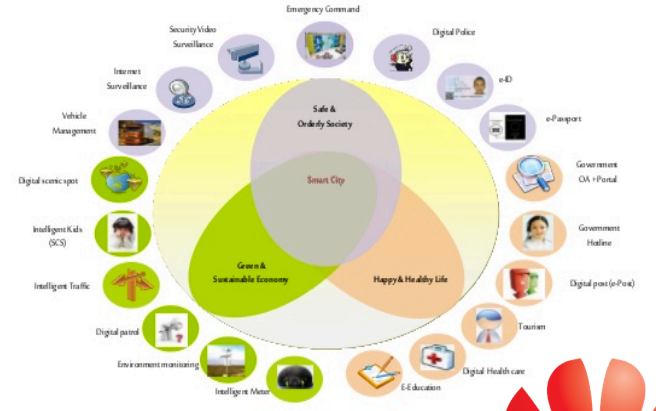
Emergency Command

Security Video Surveillance

Digital Police

Internet Surveillance

e-ID

Vehicle Management

e-Passport

Safe & Orderly Society

Government OA +Portal

Digital scenic spot

Smart City

Intelligent Kids (SCS)

Government Hotline

Intelligent Traffic

Green & Sustainable Economy

Happy & Healthy Life

Digital post (e-Post)

Tourism

Digital patrol

Environment monitoring

Digital Health care

Intelligent Meter

E-Education